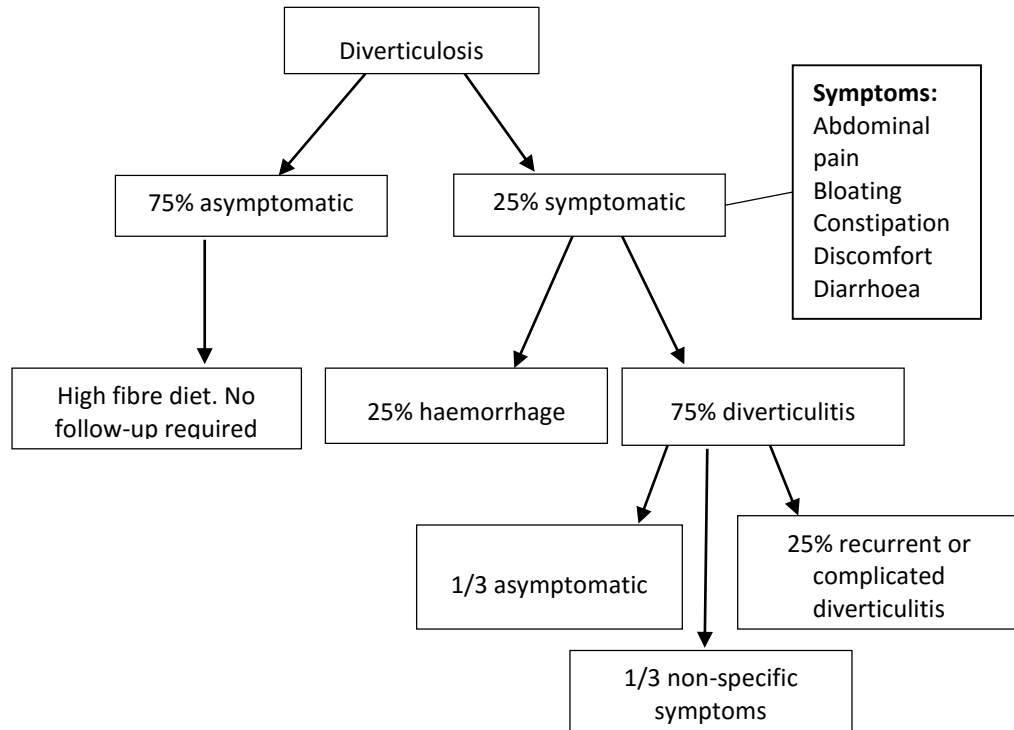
Diverticulosis

75% asymptomatic

25% symptomatic

**Symptoms:**
Abdominal pain
Bloating
Constipation
Discomfort
Diarrhoea

High fibre diet. No follow-up required

25% haemorrhage

75% diverticulitis

1/3 asymptomatic

25% recurrent or complicated diverticulitis

1/3 non-specific symptoms